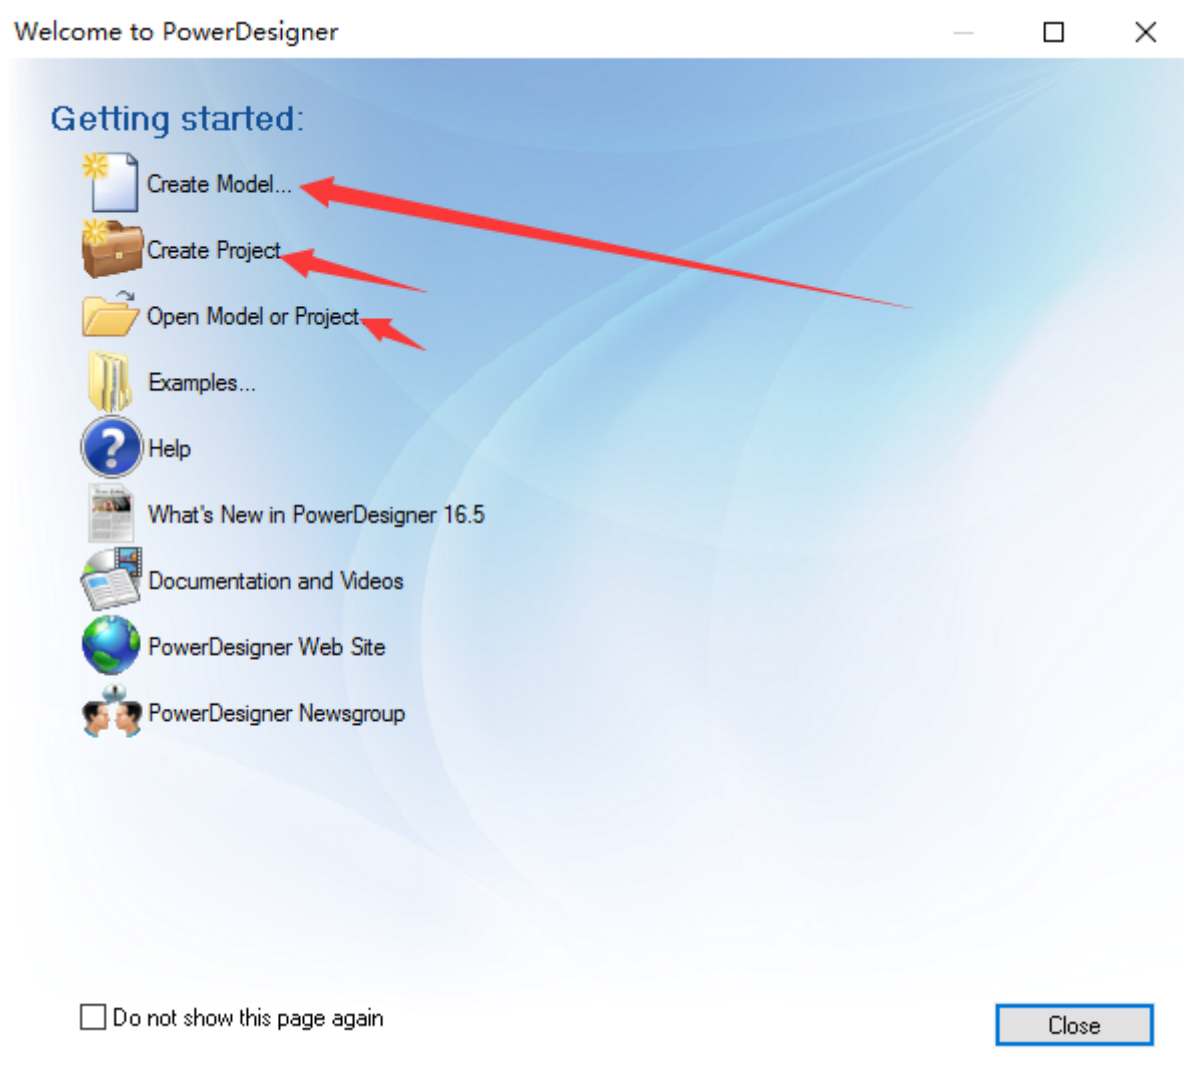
Welcome to PowerDesigner

Getting started:

Create Model...

Create Project

Open Model or Project

Examples...

Help

What's New in PowerDesigner 16.5

Documentation and Videos

PowerDesigner Web Site

PowerDesigner Newsgroup

Do not show this page again

Close